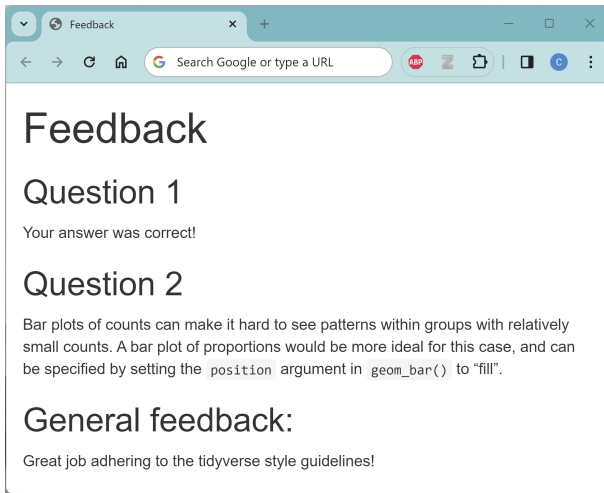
Feedback

Search Google or type a URL

ABP

C

Feedback

Question 1

Your answer was correct!

Question 2

Bar plots of counts can make it hard to see patterns within groups with relatively small counts. A bar plot of proportions would be more ideal for this case, and can be specified by setting the position argument in geom_bar() to “fill”.

General feedback:

Great job adhering to the tidyverse style guidelines!